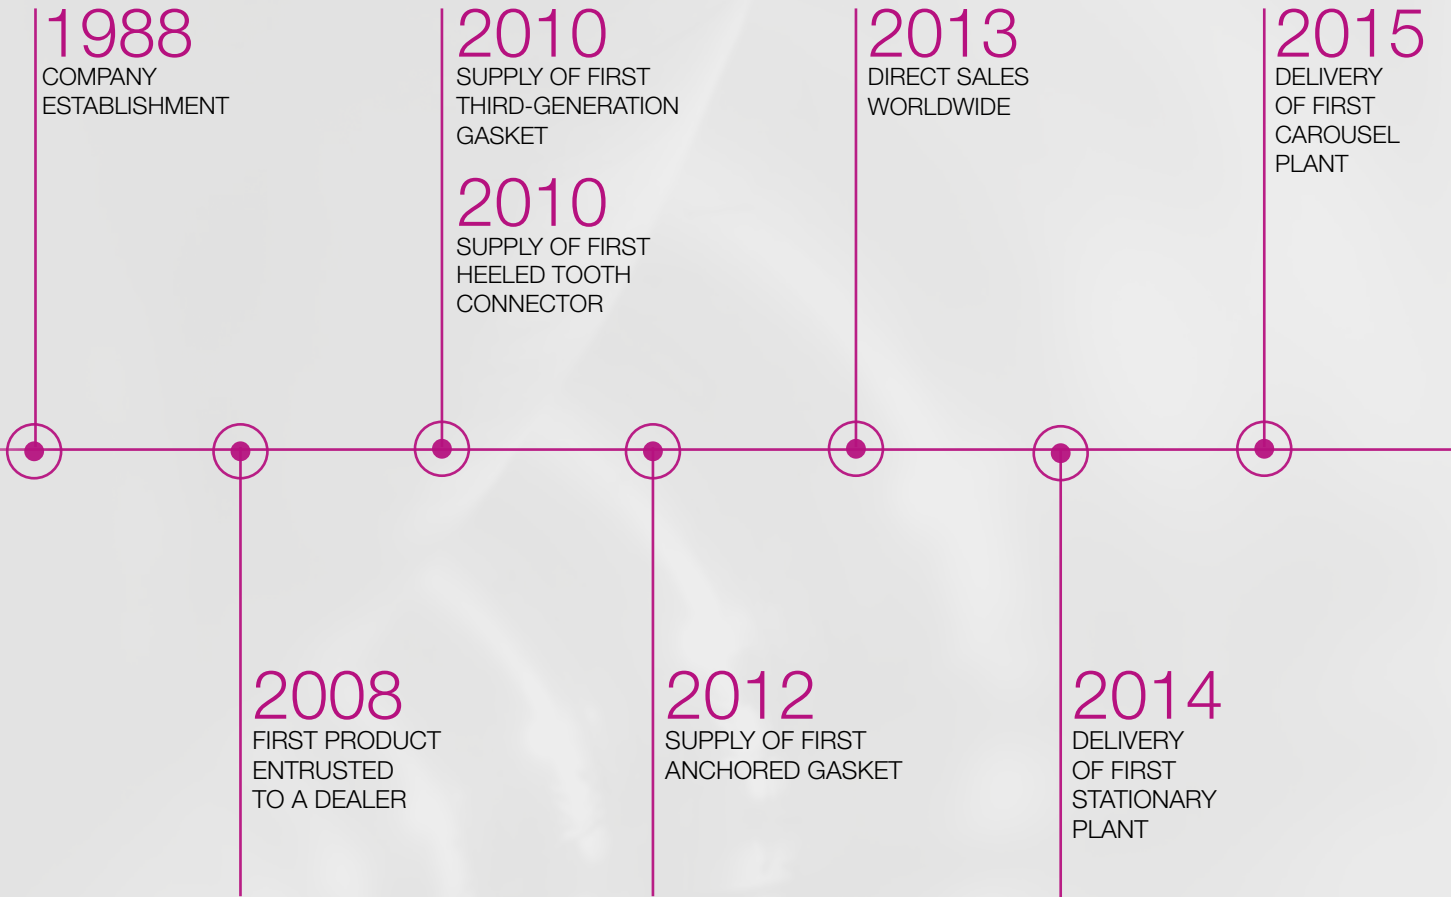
1988
COMPANY ESTABLISHMENT

2008
FIRST PRODUCT ENTRUSTED TO A DEALER

2010
SUPPLY OF FIRST THIRD-GENERATION GASKET

2010
SUPPLY OF FIRST HEELED TOOTH CONNECTOR

2012
SUPPLY OF FIRST ANCHORED GASKET

2013
DIRECT SALES WORLDWIDE

2014
DELIVERY OF FIRST STATIONARY PLANT

2015
DELIVERY OF FIRST CAROUSEL PLANT